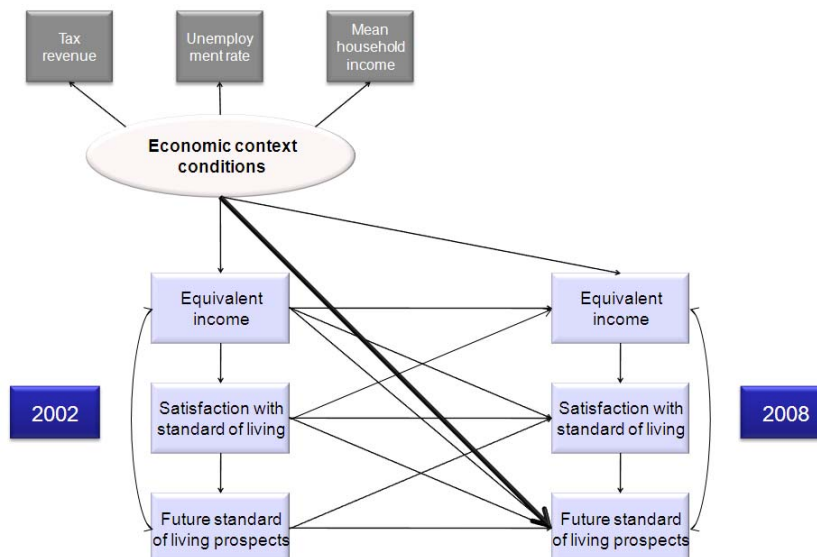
Tax revenue

Unemployment rate

Mean household income

Economic context conditions

Equivalent income

Satisfaction with standard of living

Future standard of living prospects

2002

Equivalent income

Satisfaction with standard of living

Future standard of living prospects

2008